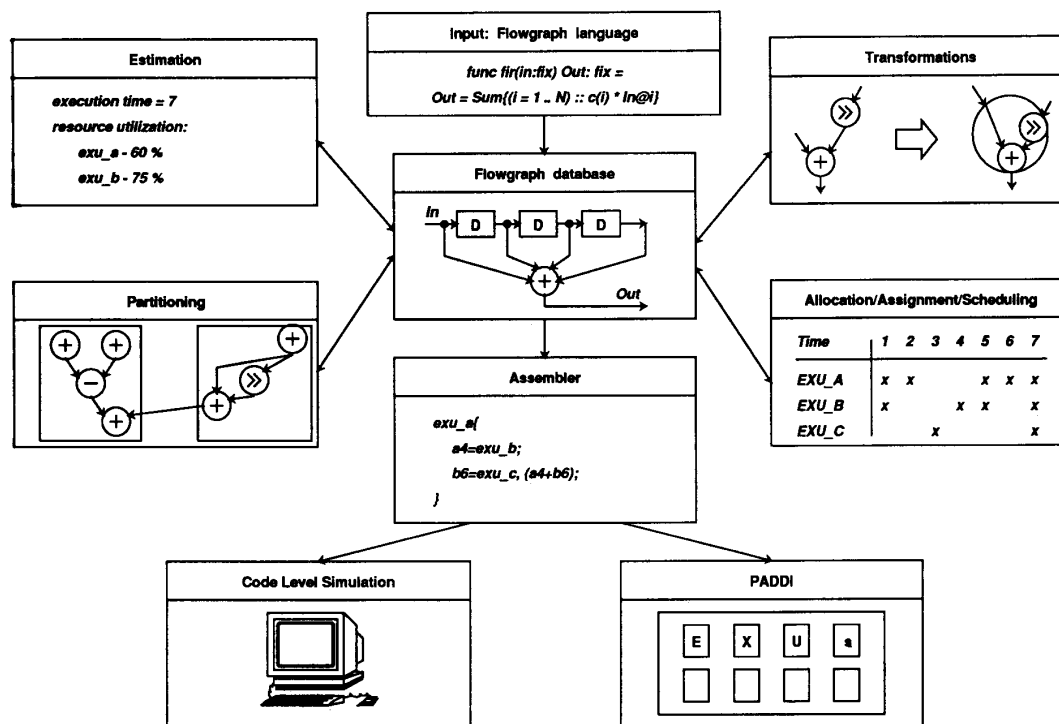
Input: Flowgraph language

func fir(in:fix) Out: fix =
Out = Sum((i = 1 .. N) :: c(i) * In@i)

Estimation

execution time = 7
resource utilization:
exu_a - 60 %
exu_b - 75 %

Transformations

»
+
»
+

Flowgraph database

In
D
D
D
+
Out

Partitioning

+
+
−
+
+
»
+

Allocation/Assignment/Scheduling

| Time | 1 | 2 | 3 | 4 | 5 | 6 | 7 |
|---|---|---|---|---|---|---|---|
| EXU_A | x | x | | | x | x | x |
| EXU_B | x | | | x | x | | x |
| EXU_C | | | x | | | | x |

Assembler

exu_a{
a4=exu_b;
b6=exu_c, (a4+b6);
}

Code Level Simulation

PADDI

E
X
U
a